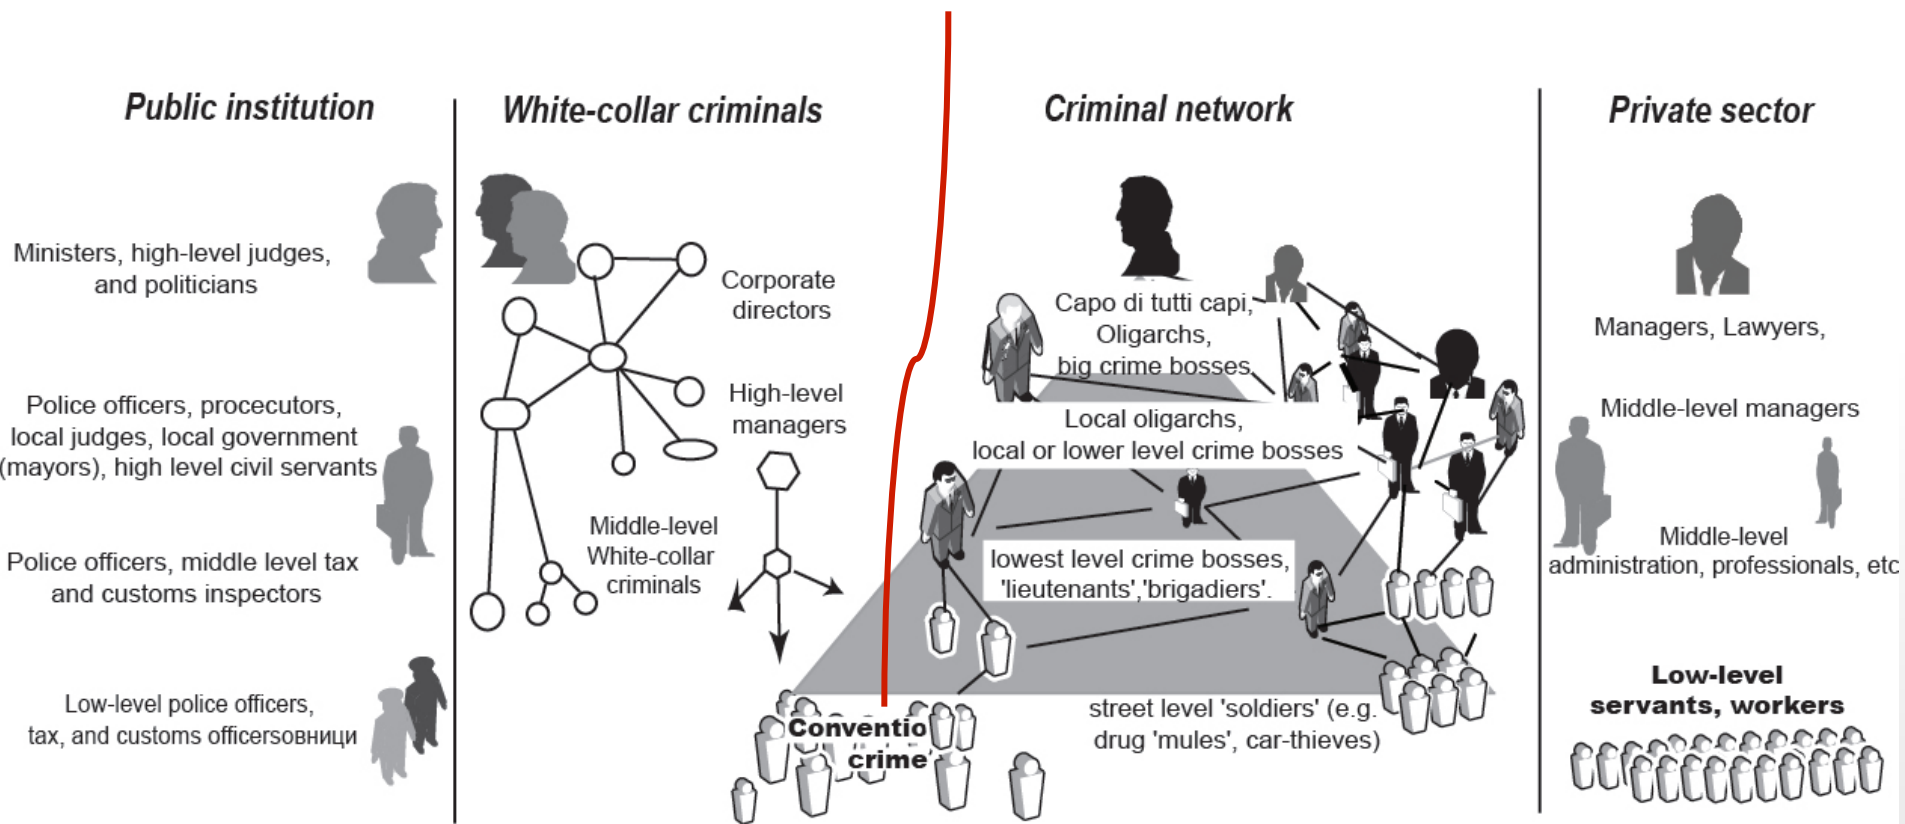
Public institution

White-collar criminals

Criminal network

Private sector

Ministers, high-level judges, and politicians

Corporate directors

High-level managers

Middle-level White-collar criminals

Capo di tutti capi, Oligarchs, big crime bosses

Managers, Lawyers,

Police officers, procecutors, local judges, local government (mayors), high level civil servants

Local oligarchs, local or lower level crime bosses

Middle-level managers

Police officers, middle level tax and customs inspectors

lowest level crime bosses, 'lieutenants','brigadiers'.

Middle-level administration, professionals, etc

Low-level police officers, tax, and customs officersовници

Conventio crime

street level 'soldiers' (e.g. drug 'mules', car-thieves)

Low-level servants, workers